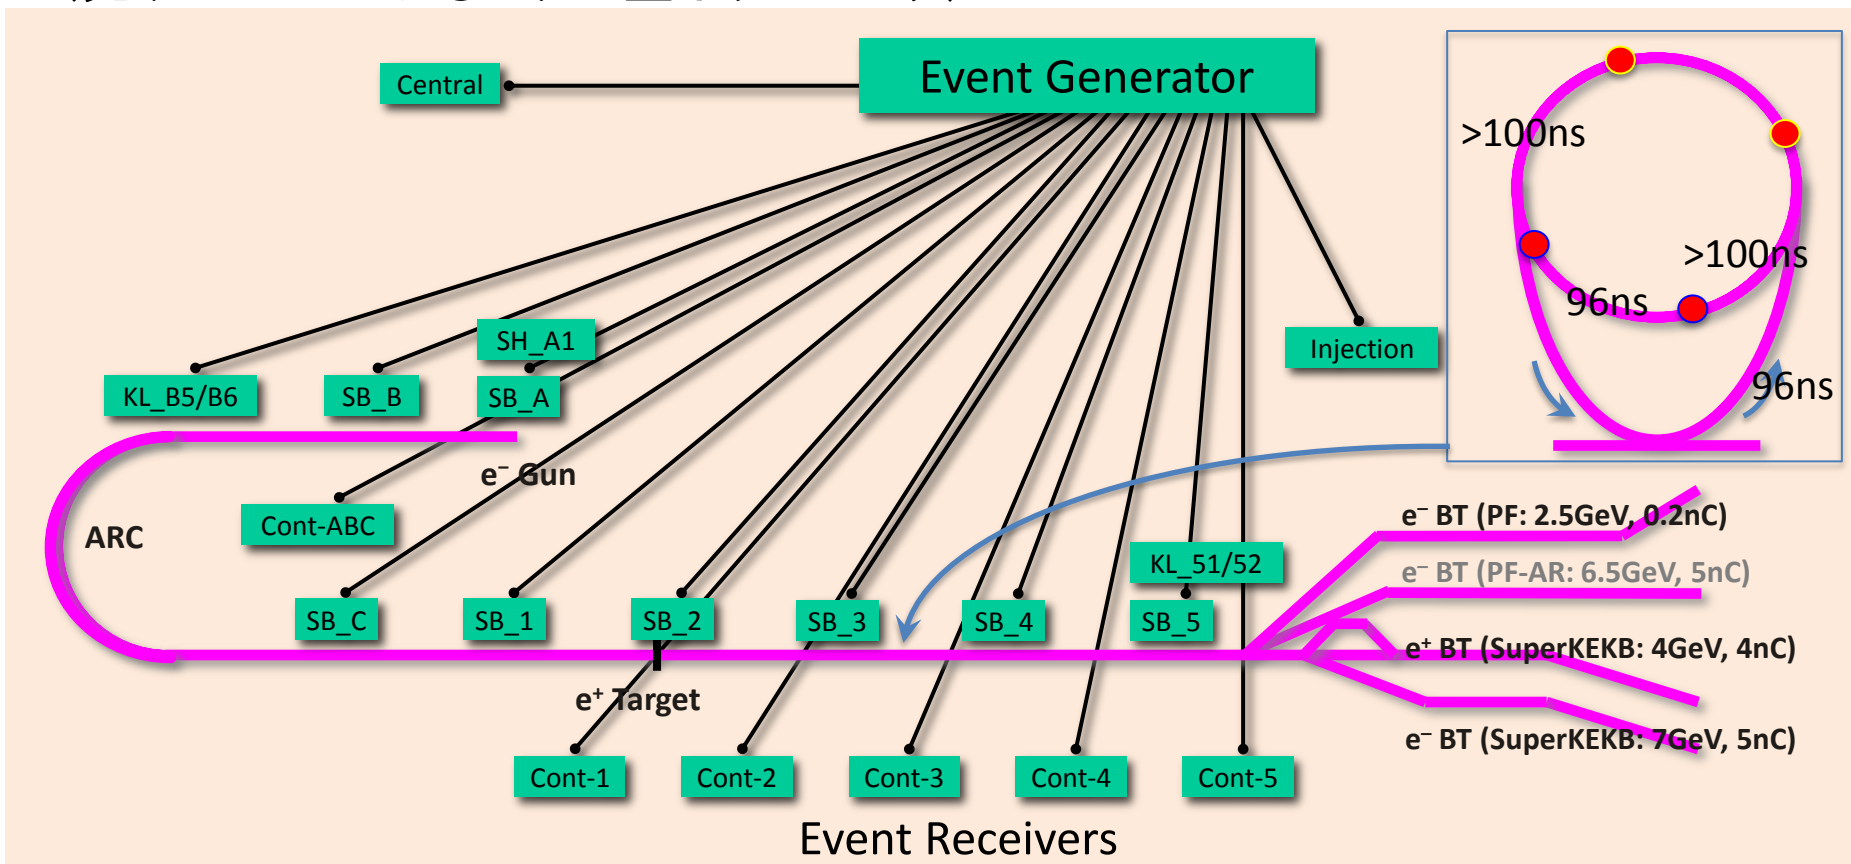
Event Generator

Central

>100ns

>100ns

96ns

96ns

Injection

SH_A1

KL_B5/B6

SB_B

SB_A

$e^-$ Gun

ARC

Cont-ABC

$e^-$ BT (PF: 2.5GeV, 0.2nC)

KL_51/52

$e^-$ BT (PF-AR: 6.5GeV, 5nC)

SB_C

SB_1

SB_2

SB_3

SB_4

SB_5

$e^+$ BT (SuperKEKB: 4GeV, 4nC)

$e^+$ Target

$e^-$ BT (SuperKEKB: 7GeV, 5nC)

Cont-1

Cont-2

Cont-3

Cont-4

Cont-5

Event Receivers